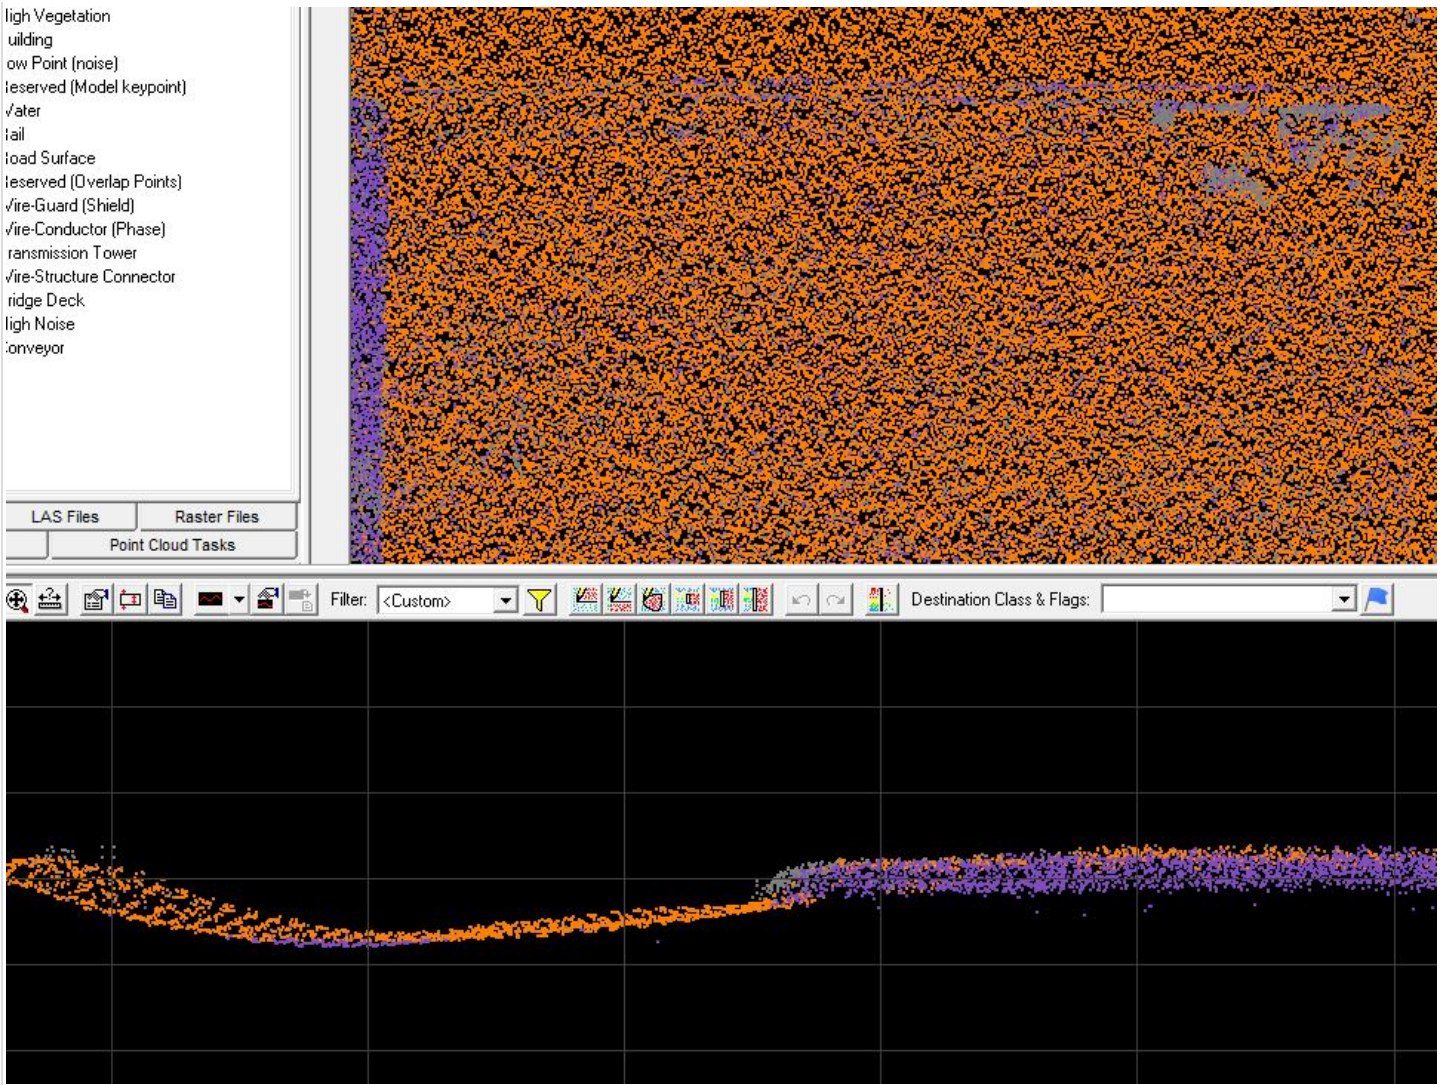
ligh Vegetation
uilding
ow Point (noise)
leserved (Model keypoint)
Vater
tail
load Surface
leserved (Overlap Points)
Vire-Guard (Shield)
Vire-Conductor (Phase)
ransmission Tower
Vire-Structure Connector
ridge Deck
ligh Noise
conveyor

LAS Files
Raster Files
Point Cloud Tasks

Filter: <Custom>
Destination Class & Flags: